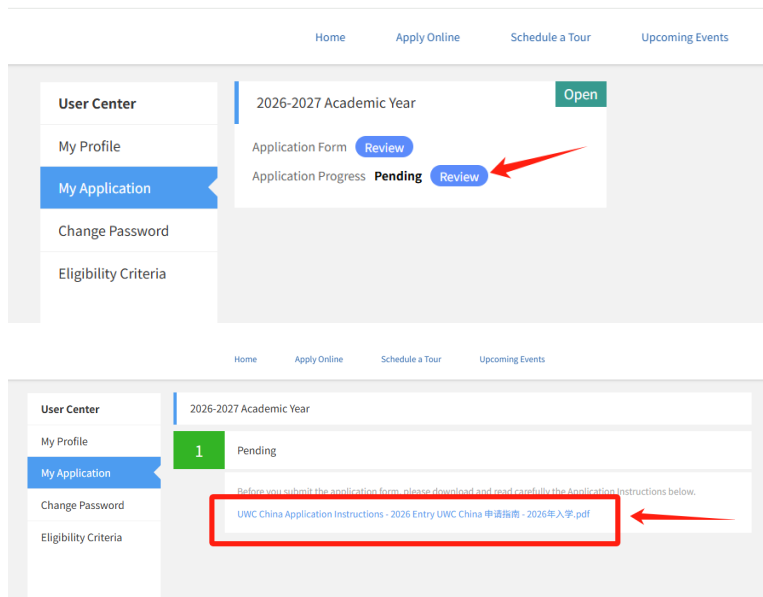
Home Apply Online Schedule a Tour Upcoming Events

User Center
My Profile
My Application
Change Password
Eligibility Criteria

2026-2027 Academic Year
Open
Application Form Review
Application Progress Pending Review

Home Apply Online Schedule a Tour Upcoming Events

User Center
My Profile
My Application
Change Password
Eligibility Criteria

2026-2027 Academic Year
1 Pending
Before you submit the application form, please download and read carefully the Application Instructions below.
UWC China Application Instructions - 2026 Entry UWC China 申请指南 - 2026年入学.pdf